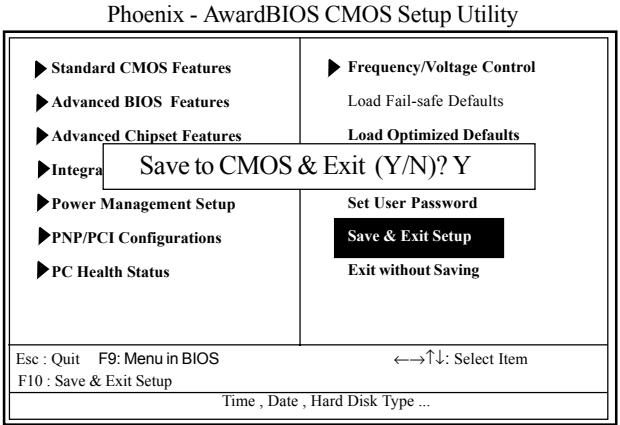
Phoenix - AwardBIOS CMOS Setup Utility

Standard CMOS Features
Advanced BIOS Features
Advanced Chipset Features
Integra
Power Management Setup
PNP/PCI Configurations
PC Health Status

Frequency/Voltage Control
Load Fail-safe Defaults
Load Optimized Defaults
Set User Password
Save & Exit Setup
Exit without Saving

Save to CMOS & Exit (Y/N)? Y

Esc : Quit F9: Menu in BIOS
F10 : Save & Exit Setup
←→↑↓: Select Item

Time , Date , Hard Disk Type ...